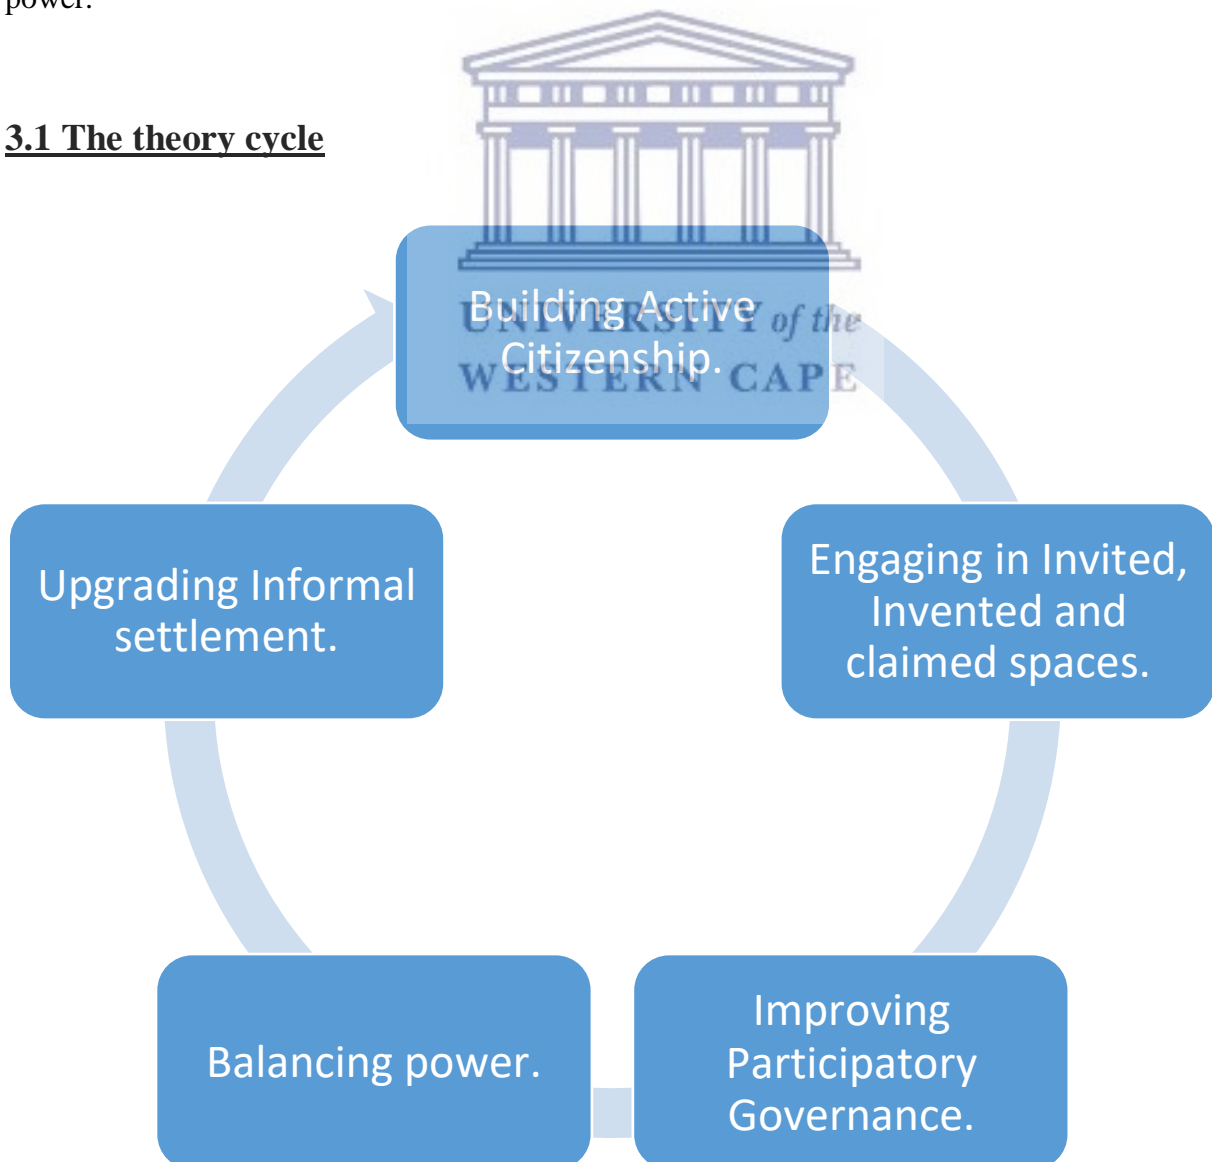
power.

3.1 The theory cycle

UNIVERSITY of the
WESTERN CAPE

Building Active Citizenship.

Engaging in Invited, Invented and claimed spaces.

Improving Participatory Governance.

Balancing power.

Upgrading Informal settlement.